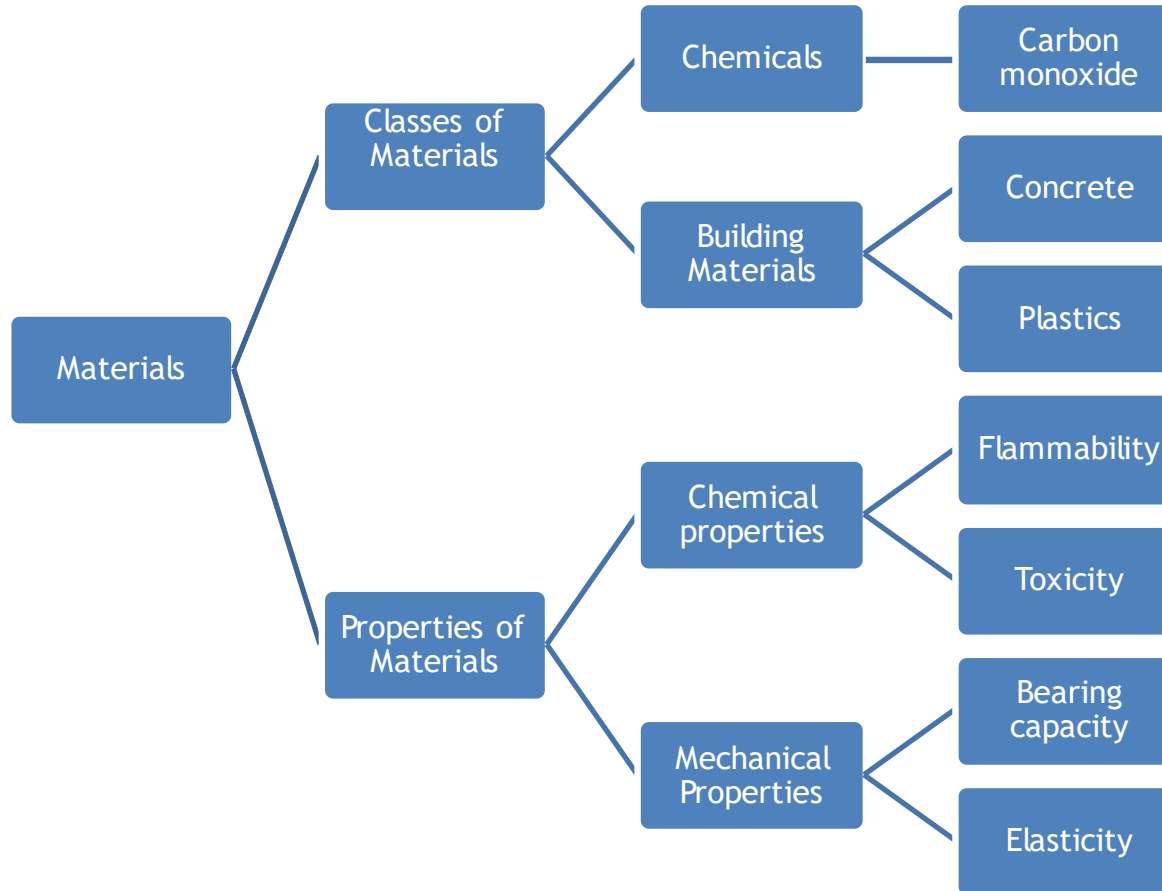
Materials

Classes of Materials

Chemicals

Carbon monoxide

Building Materials

Concrete

Plastics

Properties of Materials

Chemical properties

Flammability

Toxicity

Mechanical Properties

Bearing capacity

Elasticity